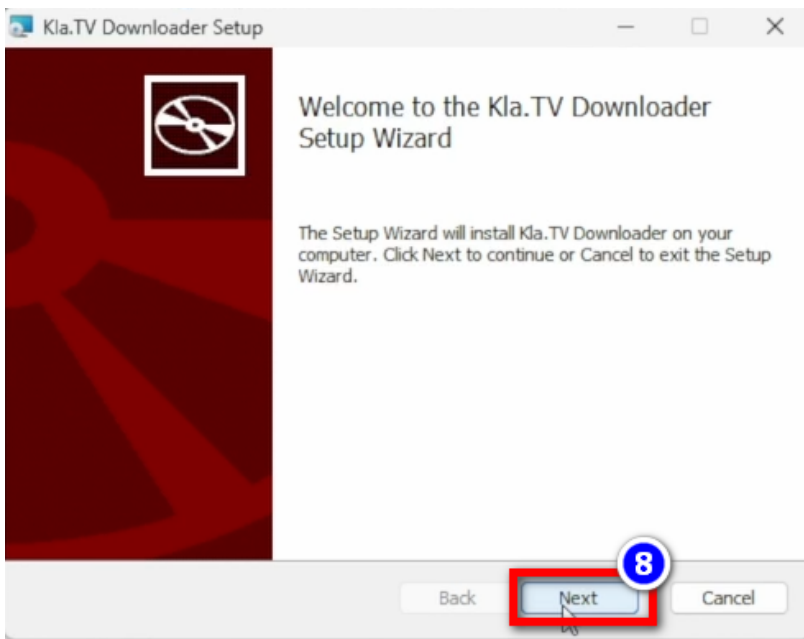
Kla.TV Downloader Setup

Welcome to the Kla.TV Downloader Setup Wizard

The Setup Wizard will install Kla.TV Downloader on your computer. Click Next to continue or Cancel to exit the Setup Wizard.

8

Back
Next
Cancel